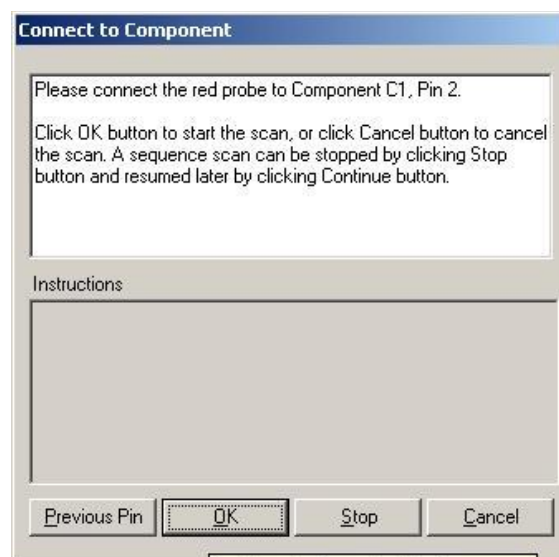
Connect to Component

Please connect the red probe to Component C1, Pin 2.

Click OK button to start the scan, or click Cancel button to cancel the scan. A sequence scan can be stopped by clicking Stop button and resumed later by clicking Continue button.

Instructions

Previous Pin
OK
Stop
Cancel